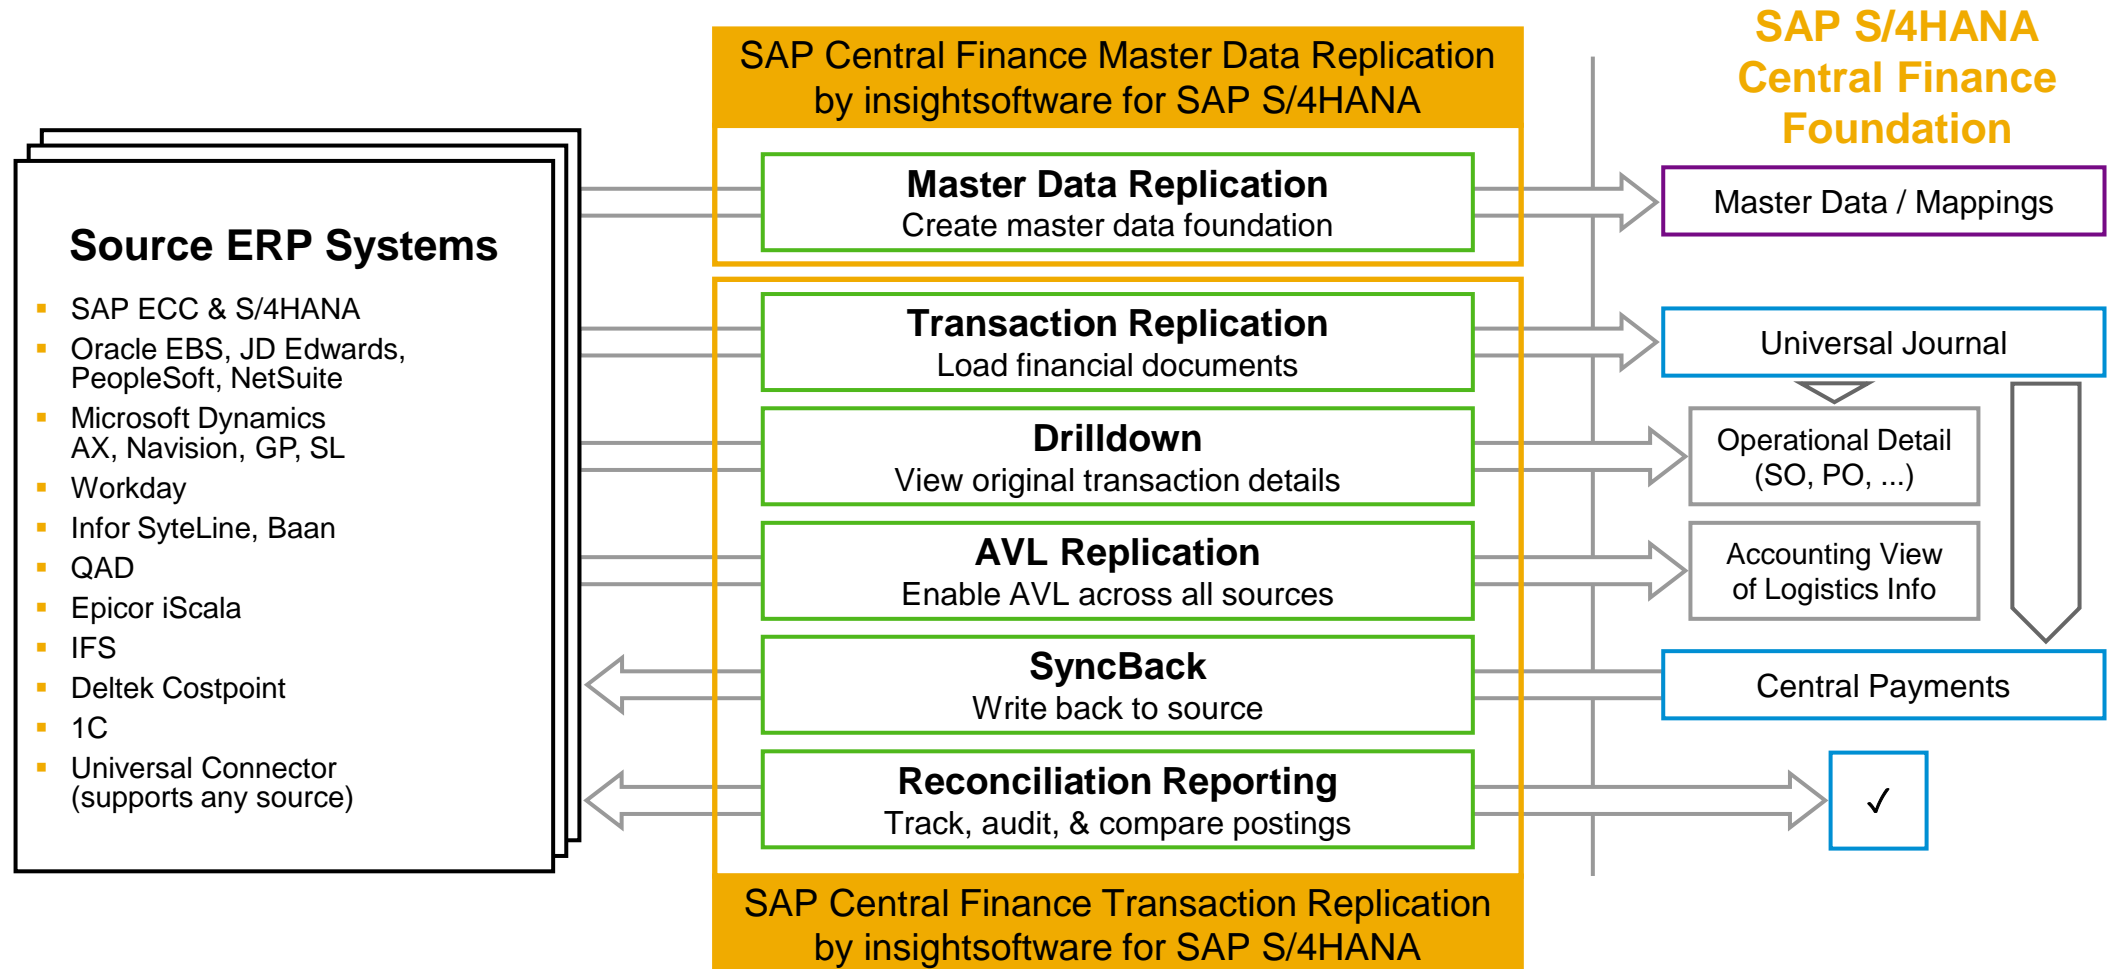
Source ERP Systems

- SAP ECC & S/4HANA
- Oracle EBS, JD Edwards, PeopleSoft, NetSuite
- Microsoft Dynamics AX, Navision, GP, SL
- Workday
- Infor SyteLine, Baan
- QAD
- Epicor iScala
- IFS
- Deltek Costpoint
- 1C
- Universal Connector (supports any source)

SAP Central Finance Master Data Replication by insightsoftware for SAP S/4HANA

Master Data Replication
Create master data foundation

Transaction Replication
Load financial documents

Drilldown
View original transaction details

AVL Replication
Enable AVL across all sources

SyncBack
Write back to source

Reconciliation Reporting
Track, audit, & compare postings

SAP Central Finance Transaction Replication by insightsoftware for SAP S/4HANA

SAP S/4HANA Central Finance Foundation

Master Data / Mappings

Universal Journal

Operational Detail (SO, PO, ...)

Accounting View of Logistics Info

Central Payments

✓